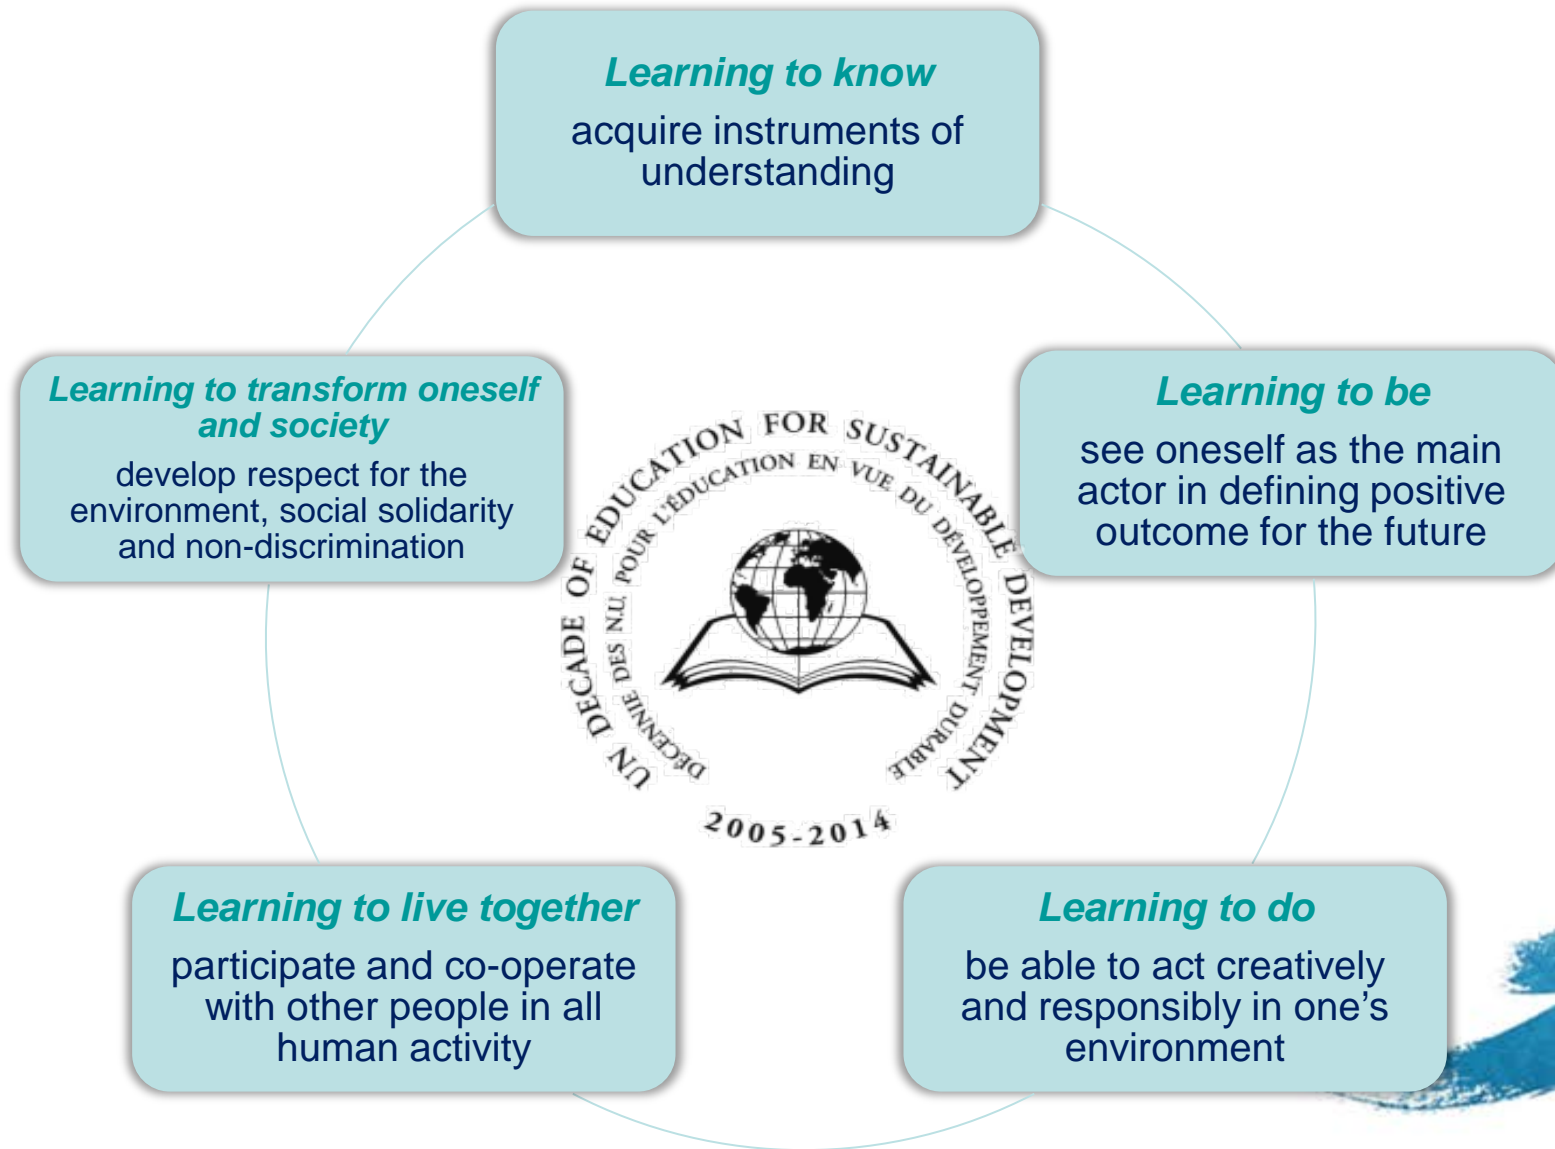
Learning to know
acquire instruments of understanding

Learning to transform oneself and society
develop respect for the environment, social solidarity and non-discrimination

UN DECADE OF EDUCATION FOR SUSTAINABLE DEVELOPMENT
DÉCENNIE DES N.U. POUR L'ÉDUCATION EN VUE DU DÉVELOPPEMENT DURABLE
2005-2014

Learning to be
see oneself as the main actor in defining positive outcome for the future

Learning to live together
participate and co-operate with other people in all human activity

Learning to do
be able to act creatively and responsibly in one's environment